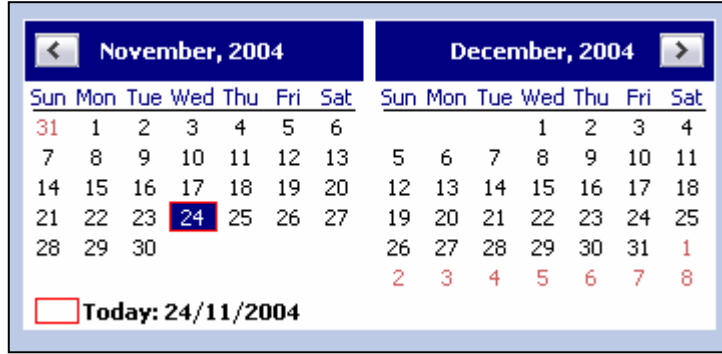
November, 2004

| Sun | Mon | Tue | Wed | Thu | Fri | Sat |
|---|---|---|---|---|---|---|
| 31 | 1 | 2 | 3 | 4 | 5 | 6 |
| 7 | 8 | 9 | 10 | 11 | 12 | 13 |
| 14 | 15 | 16 | 17 | 18 | 19 | 20 |
| 21 | 22 | 23 | 24 | 25 | 26 | 27 |
| 28 | 29 | 30 | | | | |

December, 2004

| Sun | Mon | Tue | Wed | Thu | Fri | Sat |
|---|---|---|---|---|---|---|
| | | | 1 | 2 | 3 | 4 |
| 5 | 6 | 7 | 8 | 9 | 10 | 11 |
| 12 | 13 | 14 | 15 | 16 | 17 | 18 |
| 19 | 20 | 21 | 22 | 23 | 24 | 25 |
| 26 | 27 | 28 | 29 | 30 | 31 | 1 |
| 2 | 3 | 4 | 5 | 6 | 7 | 8 |

Today: 24/11/2004